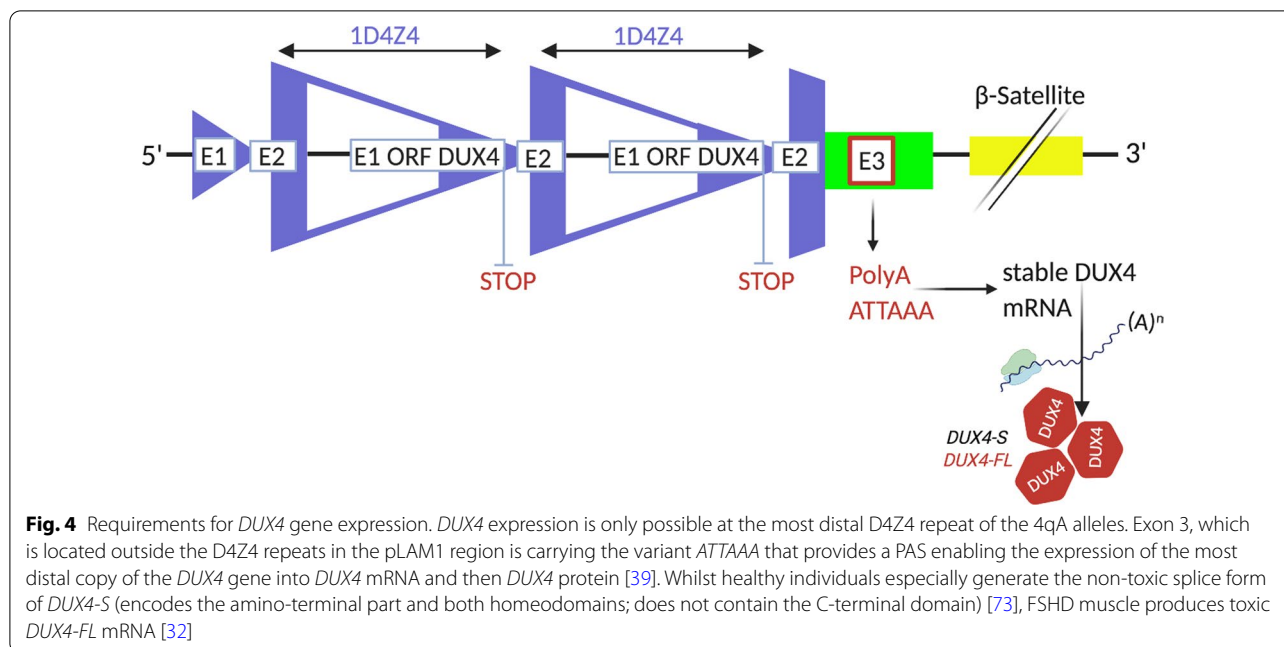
1D4Z4

1D4Z4

β-Satellite

5' E1 E2 E1 ORF DUX4 E2 E1 ORF DUX4 E2 E3 3'

STOP

STOP

PolyA ATTAAA

stable DUX4 mRNA

$(A)^n$

DUX4-S
DUX4-FL

DUX4
DUX4
DUX4

**Fig. 4** Requirements for *DUX4* gene expression. *DUX4* expression is only possible at the most distal D4Z4 repeat of the 4qA alleles. Exon 3, which is located outside the D4Z4 repeats in the pLAM1 region is carrying the variant *ATTAAA* that provides a PAS enabling the expression of the most distal copy of the *DUX4* gene into *DUX4* mRNA and then *DUX4* protein [39]. Whilst healthy individuals especially generate the non-toxic splice form of *DUX4-S* (encodes the amino-terminal part and both homeodomains; does not contain the C-terminal domain) [73], FSHD muscle produces toxic *DUX4-FL* mRNA [32]